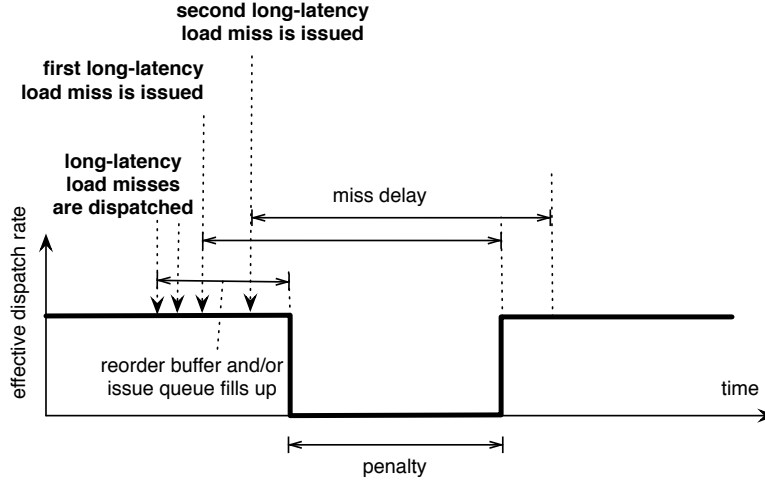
second long-latency load miss is issued

first long-latency load miss is issued

long-latency load misses are dispatched

miss delay

effective dispatch rate

reorder buffer and/or issue queue fills up

time

penalty